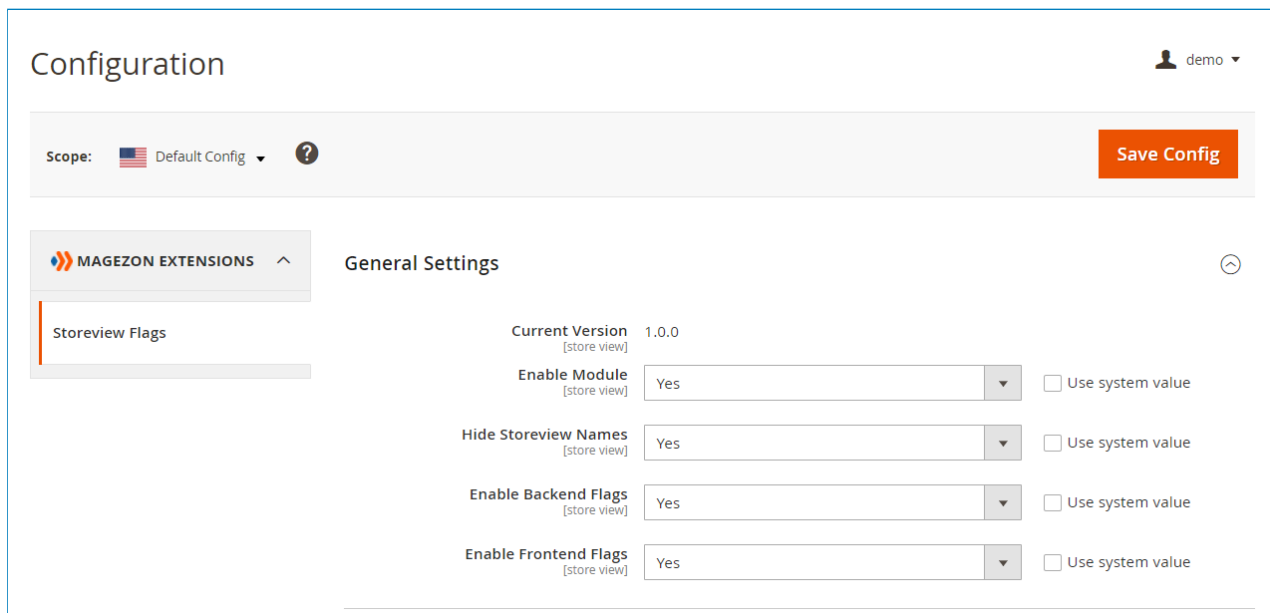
Configuration

demo

Scope: Default Config

Save Config

MAGEZON EXTENSIONS

Storeview Flags

General Settings

Current Version [store view] 1.0.0

Enable Module [store view] Yes Use system value

Hide Storeview Names [store view] Yes Use system value

Enable Backend Flags [store view] Yes Use system value

Enable Frontend Flags [store view] Yes Use system value